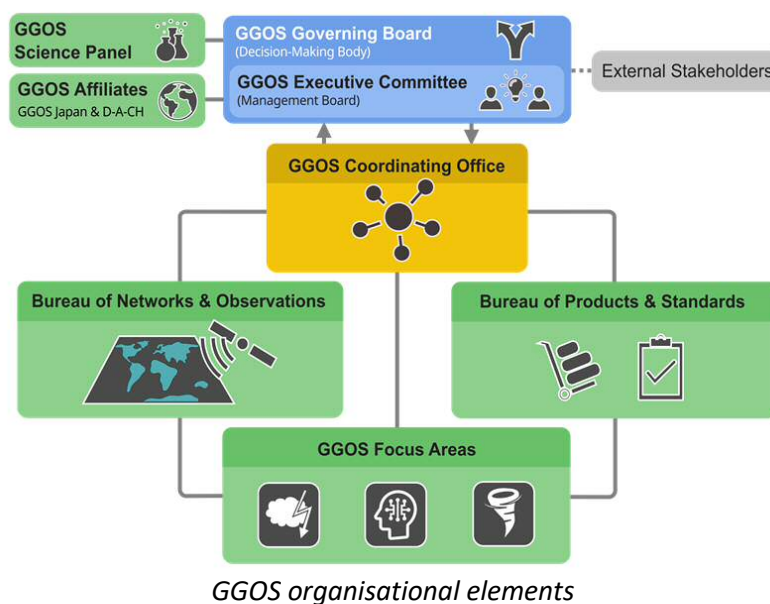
GGOS Science Panel

GGOS Affiliates
GGOS Japan & D-A-CH

GGOS Governing Board
(Decision-Making Body)

GGOS Executive Committee
(Management Board)

External Stakeholders

GGOS Coordinating Office

Bureau of Networks & Observations

Bureau of Products & Standards

GGOS Focus Areas

GGOS organisational elements